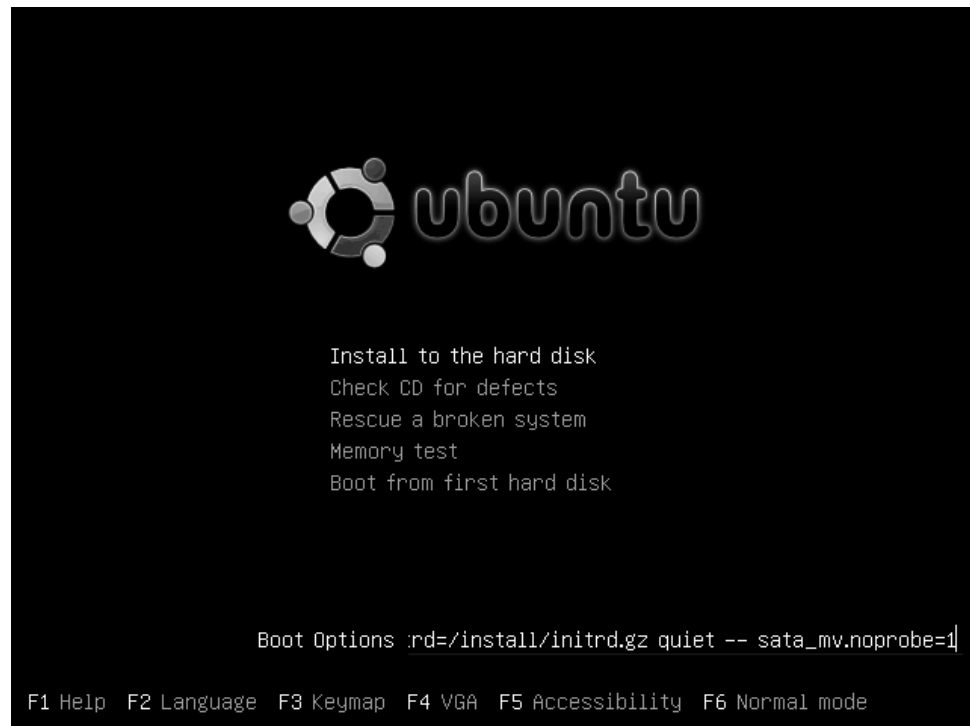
ubuntu

Install to the hard disk
Check CD for defects
Rescue a broken system
Memory test
Boot from first hard disk

Boot Options :rd=/install/initrd.gz quiet -- sata_mv.noprobe=1

F1 Help F2 Language F3 Keymap F4 VGA F5 Accessibility F6 Normal mode